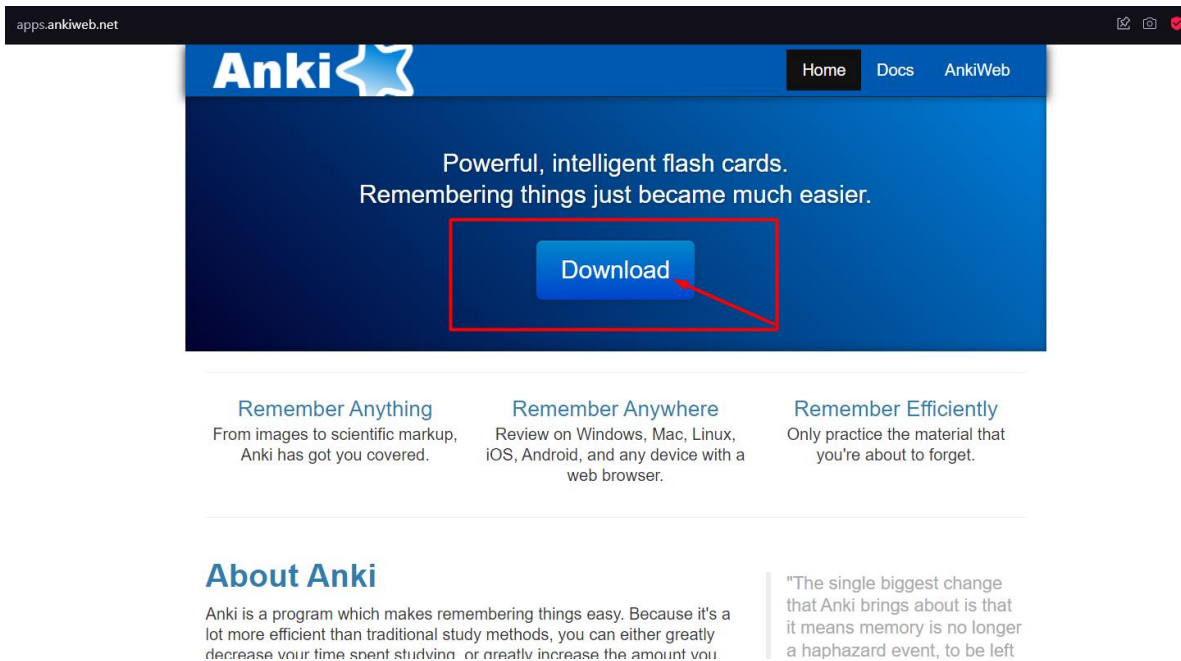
apps.ankiweb.net

Anki

Home Docs AnkiWeb

Powerful, intelligent flash cards.
Remembering things just became much easier.

Download

Remember Anything
From images to scientific markup, Anki has got you covered.

Remember Anywhere
Review on Windows, Mac, Linux, iOS, Android, and any device with a web browser.

Remember Efficiently
Only practice the material that you're about to forget.

About Anki

Anki is a program which makes remembering things easy. Because it's a lot more efficient than traditional study methods, you can either greatly decrease your time spent studying, or greatly increase the amount you

"The single biggest change that Anki brings about is that it means memory is no longer a haphazard event, to be left